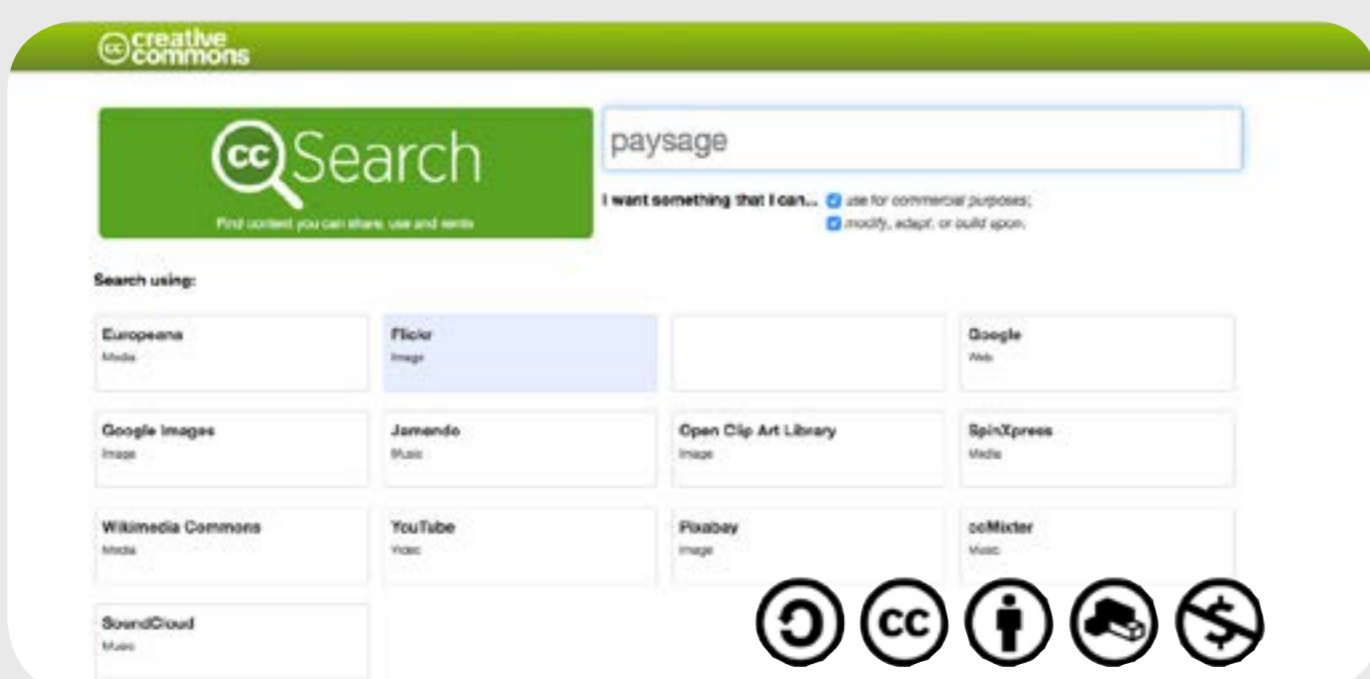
cc creative commons

cc Search

Find content you can share, use and remix

paysage

I want something that I can... use for commercial purposes; modify, adapt, or build upon.

Search using:

| Europeana Media | Flickr Image | | Google Web |
|---|---|---|---|
| Google Images Image | Jamendo Music | Open Clip Art Library Image | SpinXpress Media |
| Wikimedia Commons Media | YouTube Video | Pixabay Image | ccMixter Music |
| SoundCloud Music | | | |

cc